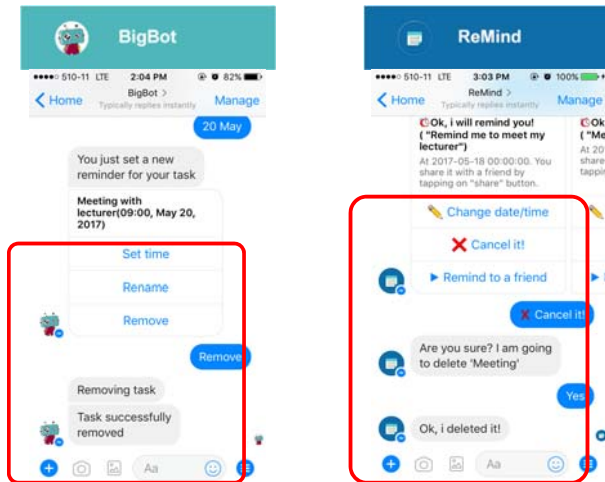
BigBot

●●●●○ 510-11 LTE 2:04 PM 82%

< Home BigBot > Typically replies instantly Manage

20 May

You just set a new reminder for your task

Meeting with lecturer(09:00, May 20, 2017)

Set time

Rename

Remove

Remove

Removing task

Task successfully removed

Aa

ReMind

●●●●○ 510-11 LTE 3:03 PM 100%

< Home ReMind > Typically replies instantly Manage

Ok, i will remind you! ("Remind me to meet my lecturer")

At 2017-05-18 00:00:00. You share it with a friend by tapping on "share" button.

Ok ("Me At 20 share tappi

✏️ Change date/time

❌ Cancel it!

▶ Remind to a friend

❌ Cancel it!

Are you sure? I am going to delete 'Meeting'

Yes

Ok, i deleted it!

Aa